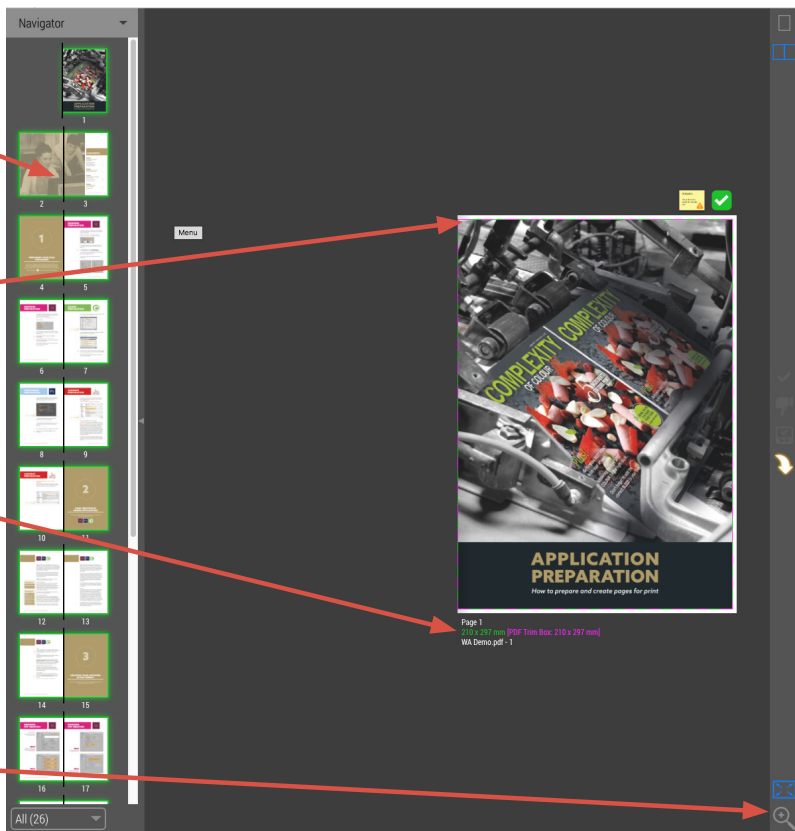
Navigator

1

2 3

1

4 5

6 7

8 9

2

10 11

12 13

3

14 15

16 17

All (26)

Menu

COMPLEXITY OF COLOUR

COMPLEXITY OF COLOUR

APPLICATION PREPARATION

How to prepare and create pages for print

Page 1
210 x 297 mm [PDF Trim Box: 210 x 297 mm]
WA Demo.pdf - 1